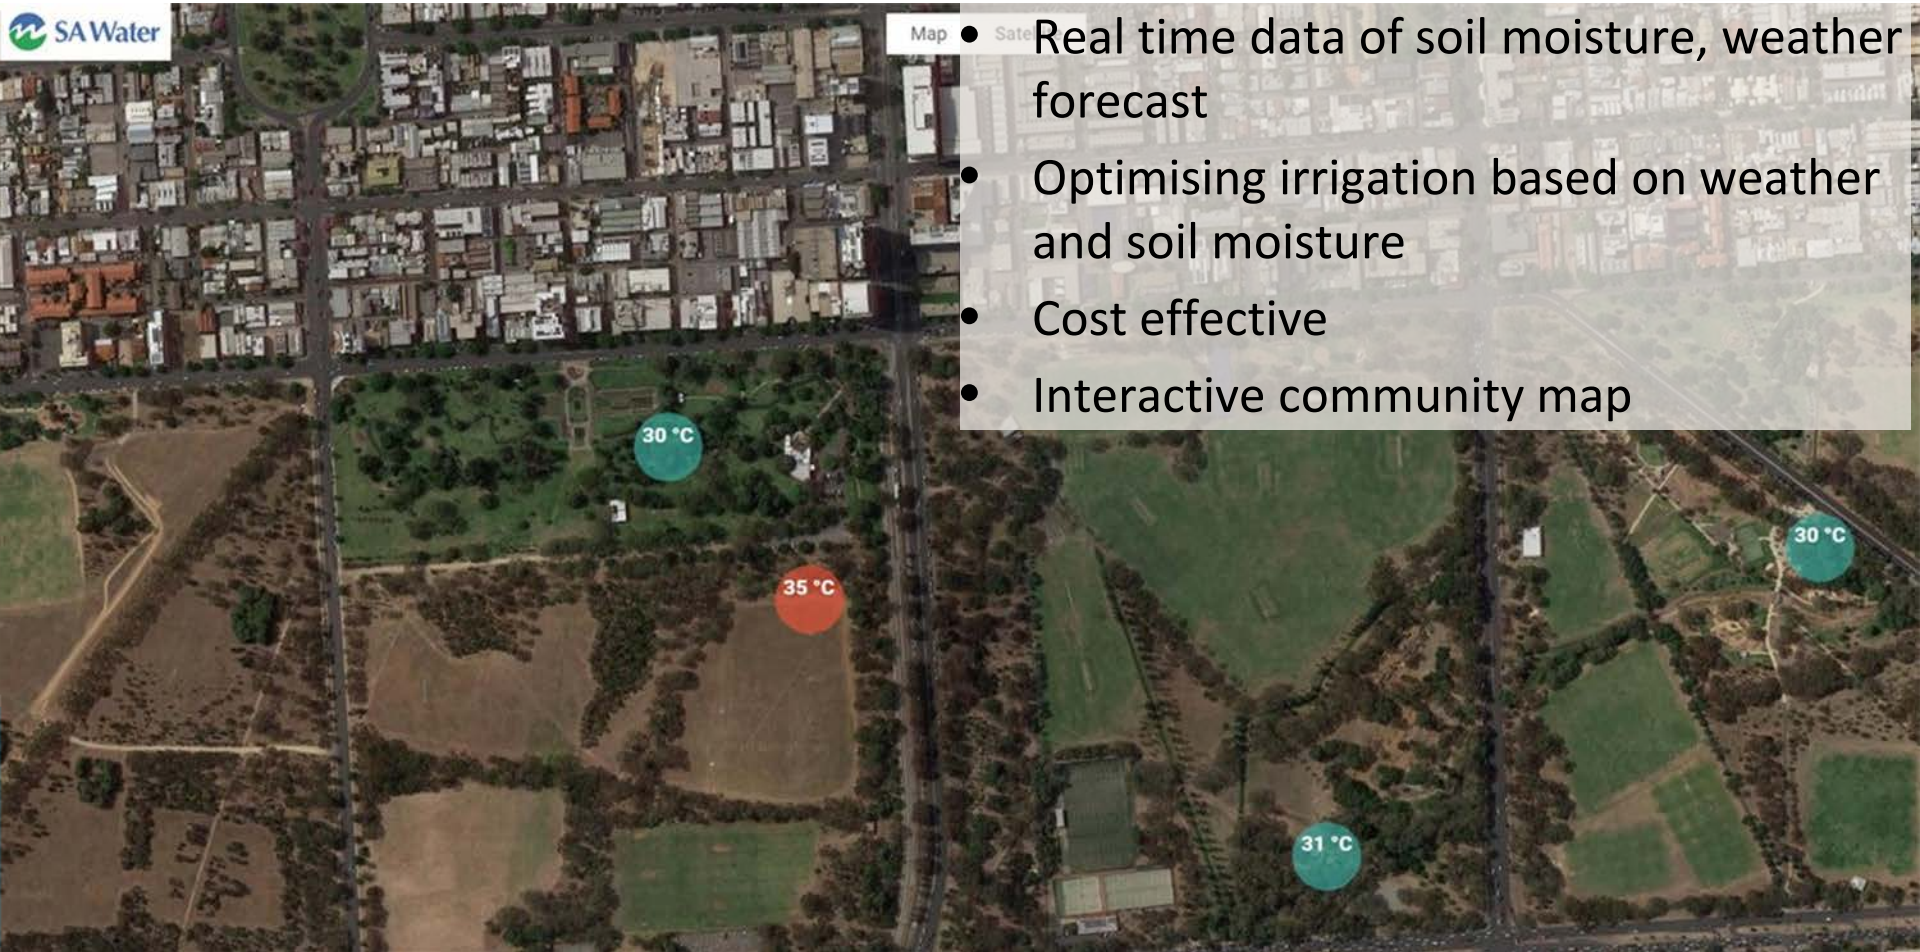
SA Water

Map Sate

- Real time data of soil moisture, weather forecast
- Optimising irrigation based on weather and soil moisture
- Cost effective
- Interactive community map

30 °C

35 °C

30 °C

31 °C